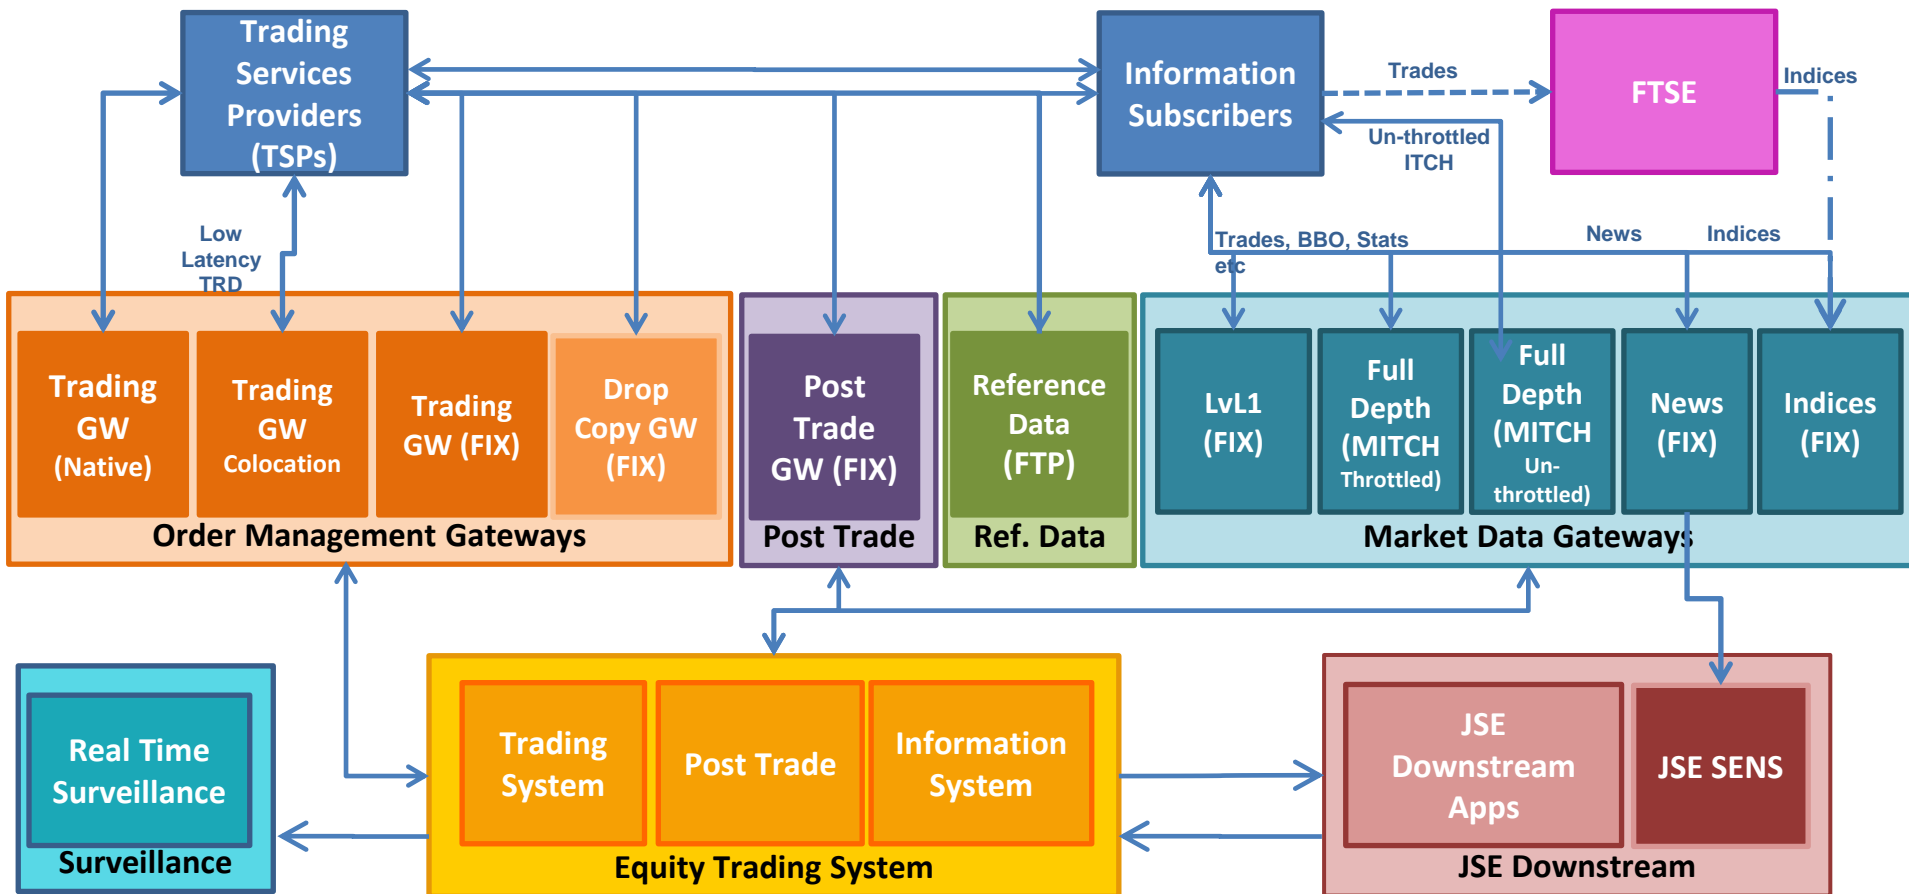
Trading Services Providers (TSPs)

Information Subscribers

Trades

FTSE

Indices

Un-throttled ITCH

Low Latency TRD

Trades, BBO, Stats etc

News

Indices

Trading GW (Native)

Trading GW Colocation

Trading GW (FIX)

Drop Copy GW (FIX)

Order Management Gateways

Post Trade GW (FIX)

Post Trade

Reference Data (FTP)

Ref. Data

LvL1 (FIX)

Full Depth (MITCH Throttled)

Full Depth (MITCH Un-throttled)

News (FIX)

Indices (FIX)

Market Data Gateways

Real Time Surveillance

Surveillance

Trading System

Post Trade

Information System

Equity Trading System

JSE Downstream Apps

JSE SENS

JSE Downstream